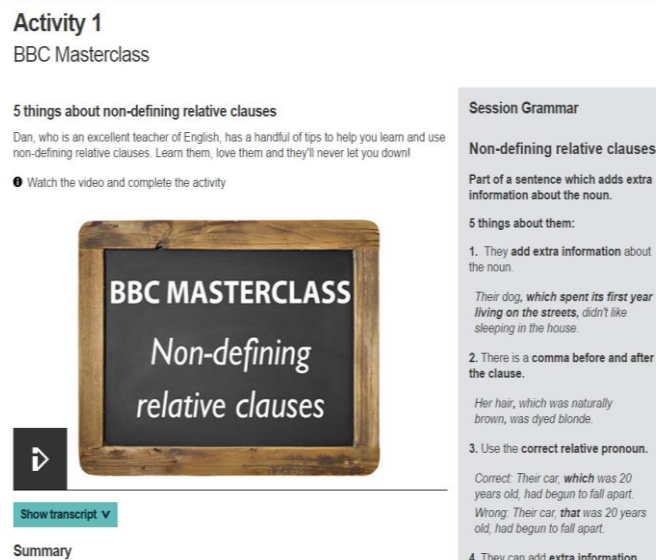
Activity 1
BBC Masterclass

5 things about non-defining relative clauses

Dan, who is an excellent teacher of English, has a handful of tips to help you learn and use non-defining relative clauses. Learn them, love them and they'll never let you down!

Watch the video and complete the activity

BBC MASTERCLASS
Non-defining relative clauses

Show transcript

Summary

Session Grammar

Non-defining relative clauses

Part of a sentence which adds extra information about the noun.

5 things about them:

1. They add extra information about the noun.

Their dog, which spent its first year living on the streets, didn't like sleeping in the house.

2. There is a comma before and after the clause.

Her hair, which was naturally brown, was dyed blonde.

3. Use the correct relative pronoun.

Correct: Their car, which was 20 years old, had begun to fall apart.
Wrong: Their car, that was 20 years old, had begun to fall apart.

4. They can add extra information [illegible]